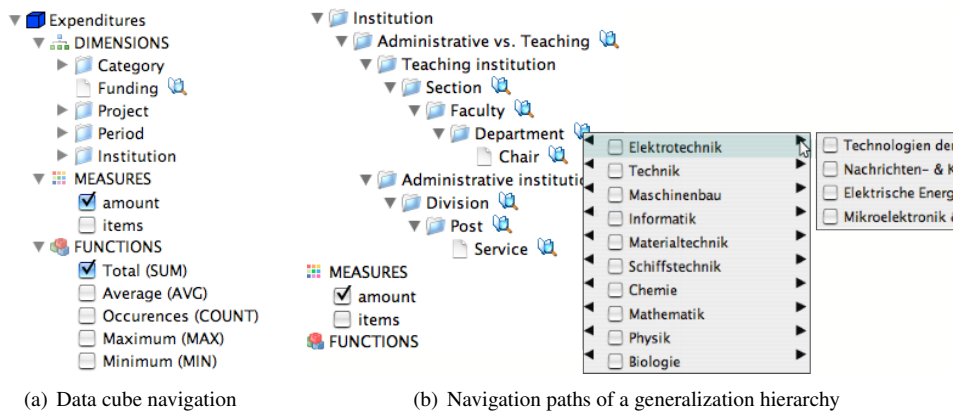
Expenditures
DIMENSIONS
Category
Funding
Project
Period
Institution
MEASURES
amount
items
FUNCTIONS
Total (SUM)
Average (AVG)
Occurences (COUNT)
Maximum (MAX)
Minimum (MIN)

(a) Data cube navigation

Institution
Administrative vs. Teaching
Teaching institution
Section
Faculty
Department
Chair
Administrative institutio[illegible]
Division
Post
Service
MEASURES
amount
items
FUNCTIONS

Elektrotechnik
Technik
Maschinenbau
Informatik
Materialtechnik
Schiffstechnik
Chemie
Mathematik
Physik
Biologie

Technologien de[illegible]
Nachrichten- & K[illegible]
Elektrische Energ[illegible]
Mikroelektronik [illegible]

(b) Navigation paths of a generalization hierarchy